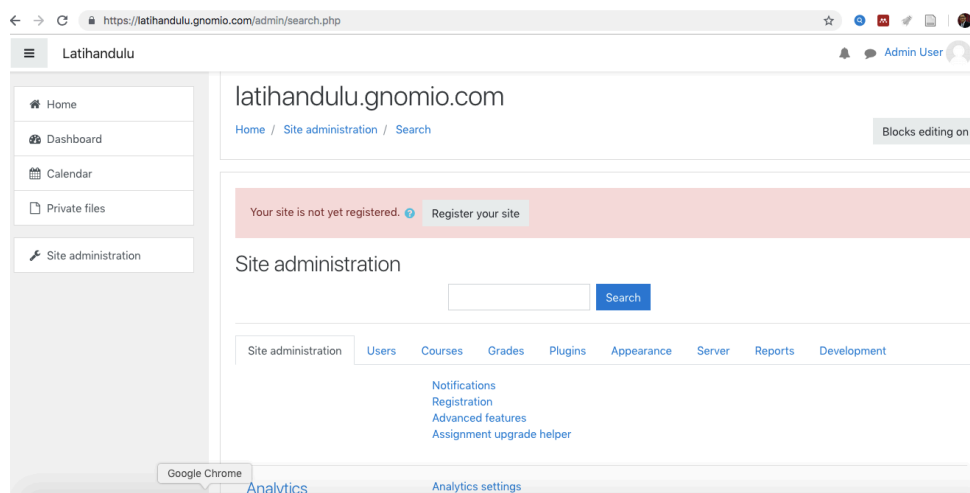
https://latihandulu.gnomio.com/admin/search.php

Latihandulu

Admin User

Home
Dashboard
Calendar
Private files

Site administration

latihandulu.gnomio.com

Home / Site administration / Search

Blocks editing on

Your site is not yet registered. Register your site

Site administration

Search

Site administration Users Courses Grades Plugins Appearance Server Reports Development

Notifications
Registration
Advanced features
Assignment upgrade helper

Google Chrome

Analytics

Analytics settings